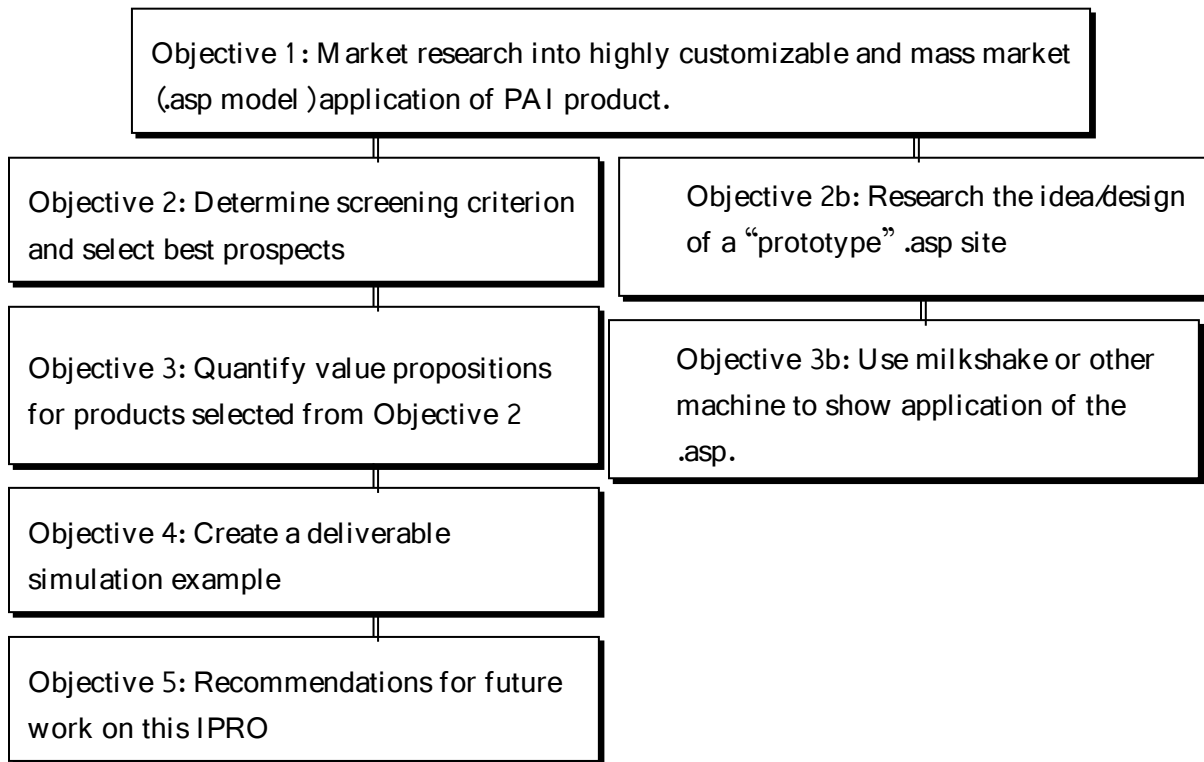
Objective 1: Market research into highly customizable and mass market (.asp model) application of PAI product.

Objective 2: Determine screening criterion and select best prospects

Objective 3: Quantify value propositions for products selected from Objective 2

Objective 4: Create a deliverable simulation example

Objective 5: Recommendations for future work on this IPRO

Objective 2b: Research the idea/design of a "prototype" .asp site

Objective 3b: Use milkshake or other machine to show application of the .asp.